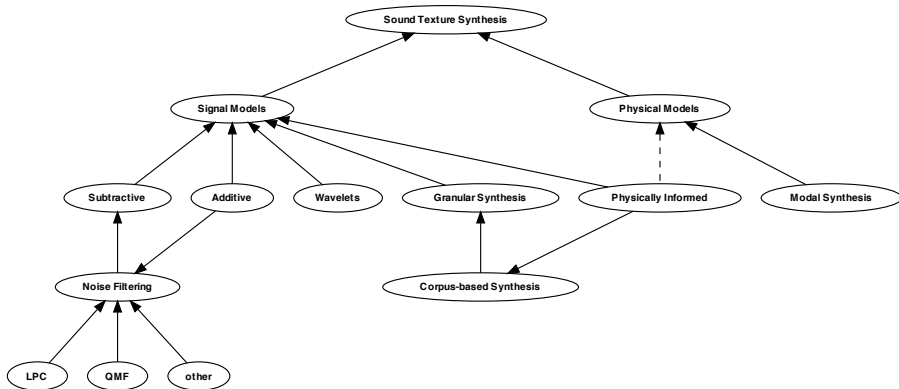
Sound Texture Synthesis

Signal Models

Physical Models

Subtractive

Additive

Wavelets

Granular Synthesis

Physically Informed

Modal Synthesis

Noise Filtering

Corpus-based Synthesis

LPC

QMF

other